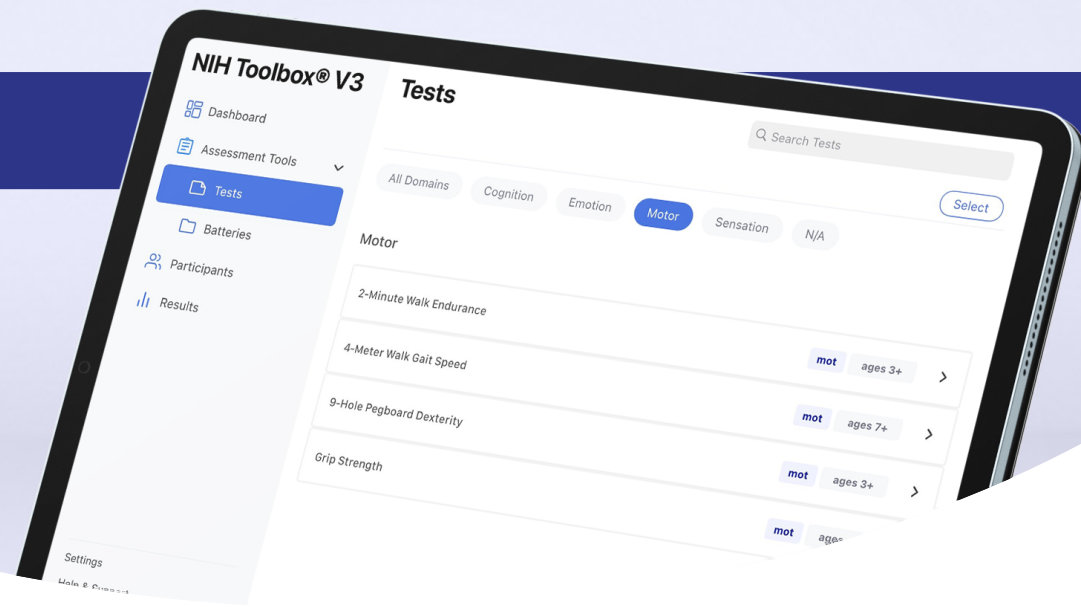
NIH Toolbox® V3

Dashboard

Assessment Tools

Tests

Batteries

Participants

Results

Settings

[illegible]

Tests

Search Tests

All Domains

Cognition

Emotion

Motor

Sensation

N/A

Select

Motor

2-Minute Walk Endurance

4-Meter Walk Gait Speed

mot

ages 3+

9-Hole Pegboard Dexterity

mot

ages 7+

Grip Strength

mot

ages 3+

mot

ages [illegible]